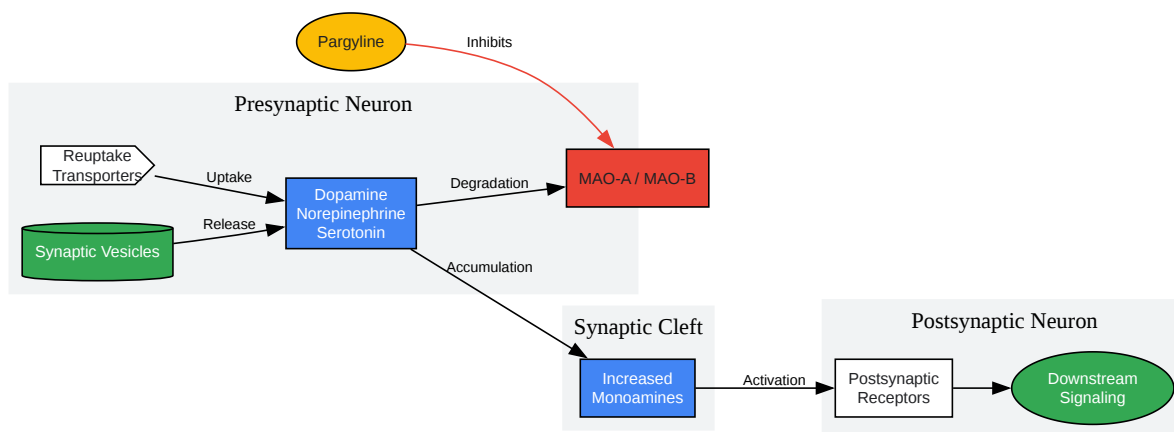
Pargyline

Inhibits

Presynaptic Neuron

Reuptake Transporters

Uptake

Dopamine Norepinephrine Serotonin

Degradation

MAO-A / MAO-B

Synaptic Vesicles

Release

Accumulation

Synaptic Cleft

Increased Monoamines

Activation

Postsynaptic Neuron

Postsynaptic Receptors

Downstream Signaling